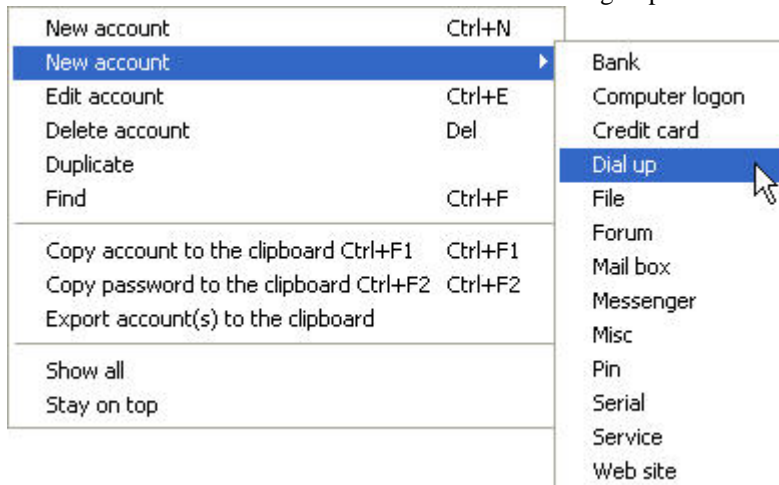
New account Ctrl+N
New account
Edit account Ctrl+E
Delete account Del
Duplicate
Find Ctrl+F

Copy account to the clipboard Ctrl+F1 Ctrl+F1
Copy password to the clipboard Ctrl+F2 Ctrl+F2
Export account(s) to the clipboard

Show all
Stay on top

Bank
Computer logon
Credit card
Dial up
File
Forum
Mail box
Messenger
Misc
Pin
Serial
Service
Web site